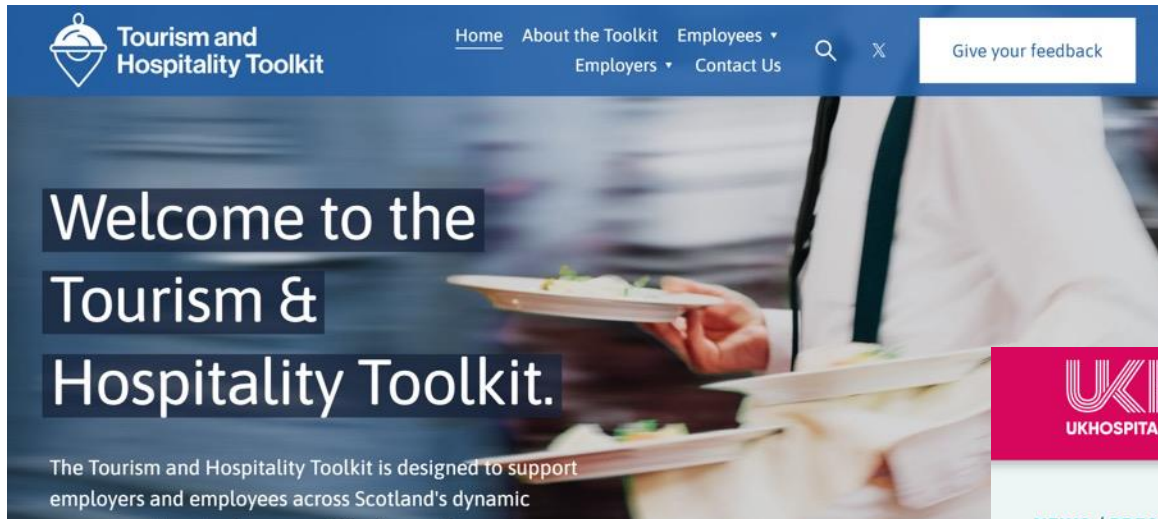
Tourism and Hospitality Toolkit

Home About the Toolkit Employees ▾ Employers ▾ Contact Us 𝕏 Give your feedback

Welcome to the Tourism & Hospitality Toolkit.

The Tourism and Hospitality Toolkit is designed to support employers and employees across Scotland's dynamic

UK

UKHOSPITA